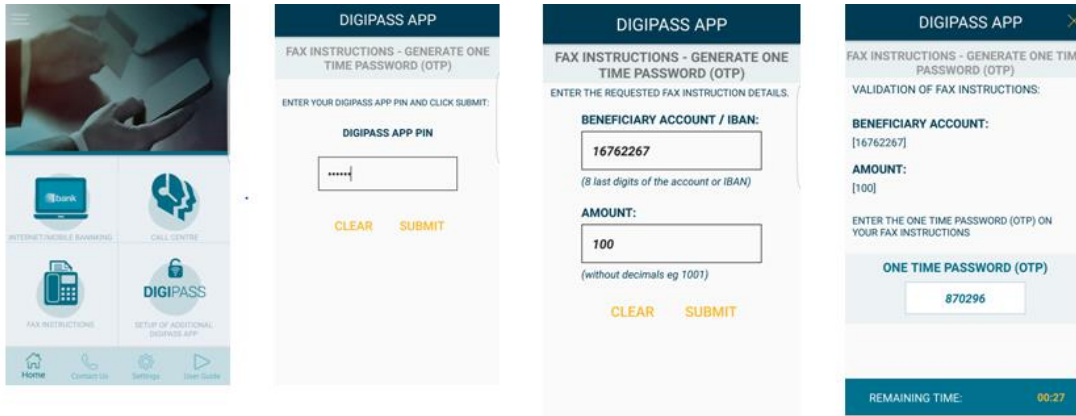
bank

INTERNET/MOBILE BANKING

CALL CENTRE

FAX INSTRUCTIONS

DIGIPASS

SETUP OF ADDITIONAL DIGIPASS APP

Home Contact Us Settings User Guide

DIGIPASS APP

FAX INSTRUCTIONS - GENERATE ONE TIME PASSWORD (OTP)

ENTER YOUR DIGIPASS APP PIN AND CLICK SUBMIT:

DIGIPASS APP PIN

••••••

CLEAR SUBMIT

DIGIPASS APP

FAX INSTRUCTIONS - GENERATE ONE TIME PASSWORD (OTP)

ENTER THE REQUESTED FAX INSTRUCTION DETAILS.

BENEFICIARY ACCOUNT / IBAN:

16762267

(8 last digits of the account or IBAN)

AMOUNT:

100

(without decimals eg 1001)

CLEAR SUBMIT

DIGIPASS APP

FAX INSTRUCTIONS - GENERATE ONE TIM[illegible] PASSWORD (OTP)

VALIDATION OF FAX INSTRUCTIONS:

BENEFICIARY ACCOUNT:

[16762267]

AMOUNT:

[100]

ENTER THE ONE TIME PASSWORD (OTP) ON YOUR FAX INSTRUCTIONS

ONE TIME PASSWORD (OTP)

870296

REMAINING TIME: 00:27